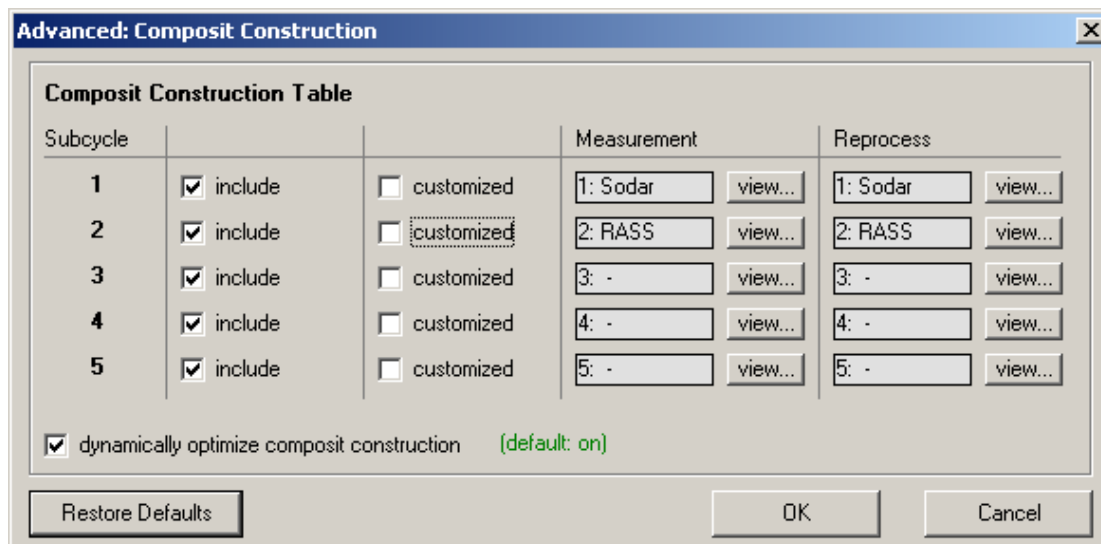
Advanced: Composit Construction

Composit Construction Table

| Subcycle | | | Measurement | | Reprocess | |
|---|---|---|---|---|---|---|
| 1 | include | customized | 1: Sodar | view... | 1: Sodar | view... |
| 2 | include | customized | 2: RASS | view... | 2: RASS | view... |
| 3 | include | customized | 3: - | view... | 3: - | view... |
| 4 | include | customized | 4: - | view... | 4: - | view... |
| 5 | include | customized | 5: - | view... | 5: - | view... |

dynamically optimize composit construction (default: on)

Restore Defaults

OK

Cancel